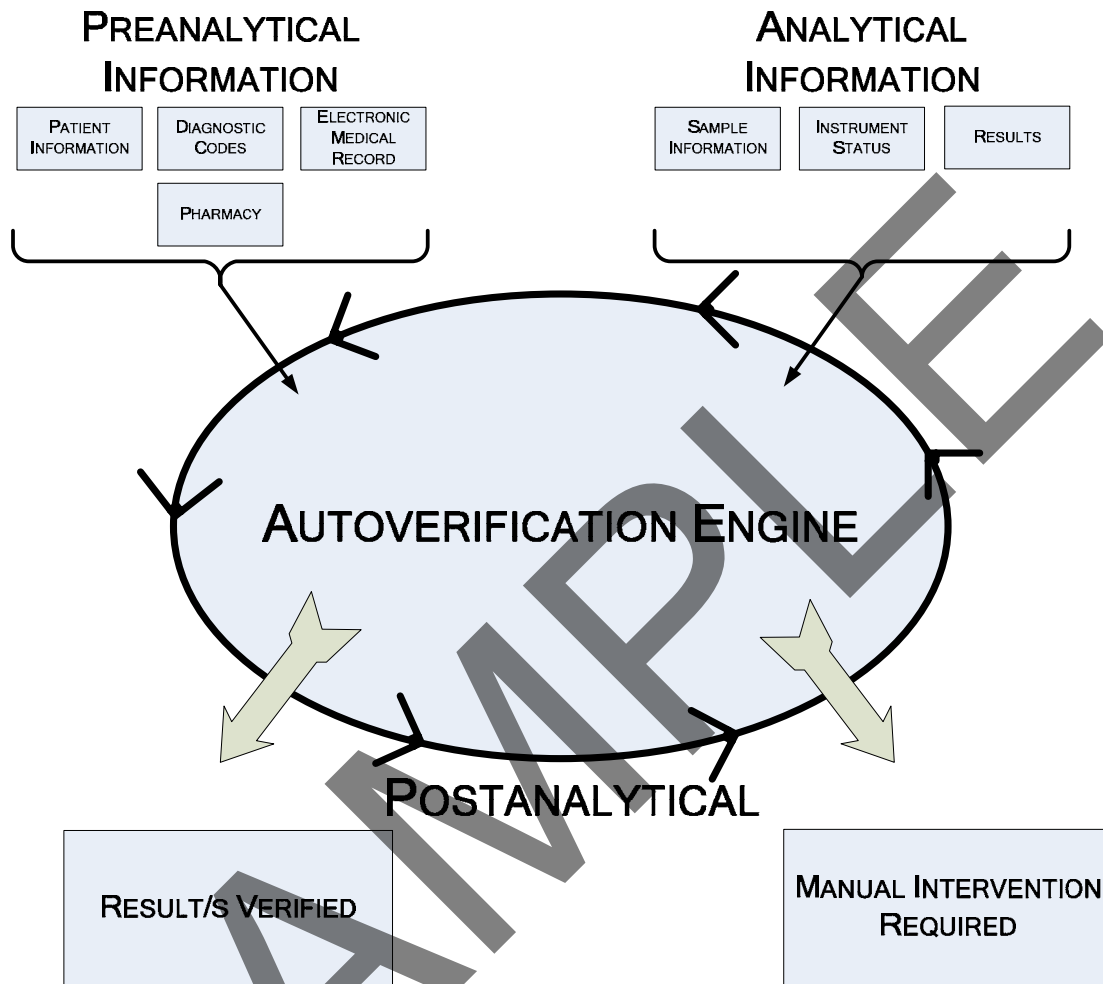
PREANALYTICAL INFORMATION

PATIENT INFORMATION

DIAGNOSTIC CODES

ELECTRONIC MEDICAL RECORD

PHARMACY

ANALYTICAL INFORMATION

SAMPLE INFORMATION

INSTRUMENT STATUS

RESULTS

AUTOVERIFICATION ENGINE

POSTANALYTICAL

RESULT/S VERIFIED

MANUAL INTERVENTION REQUIRED

SAMPLE